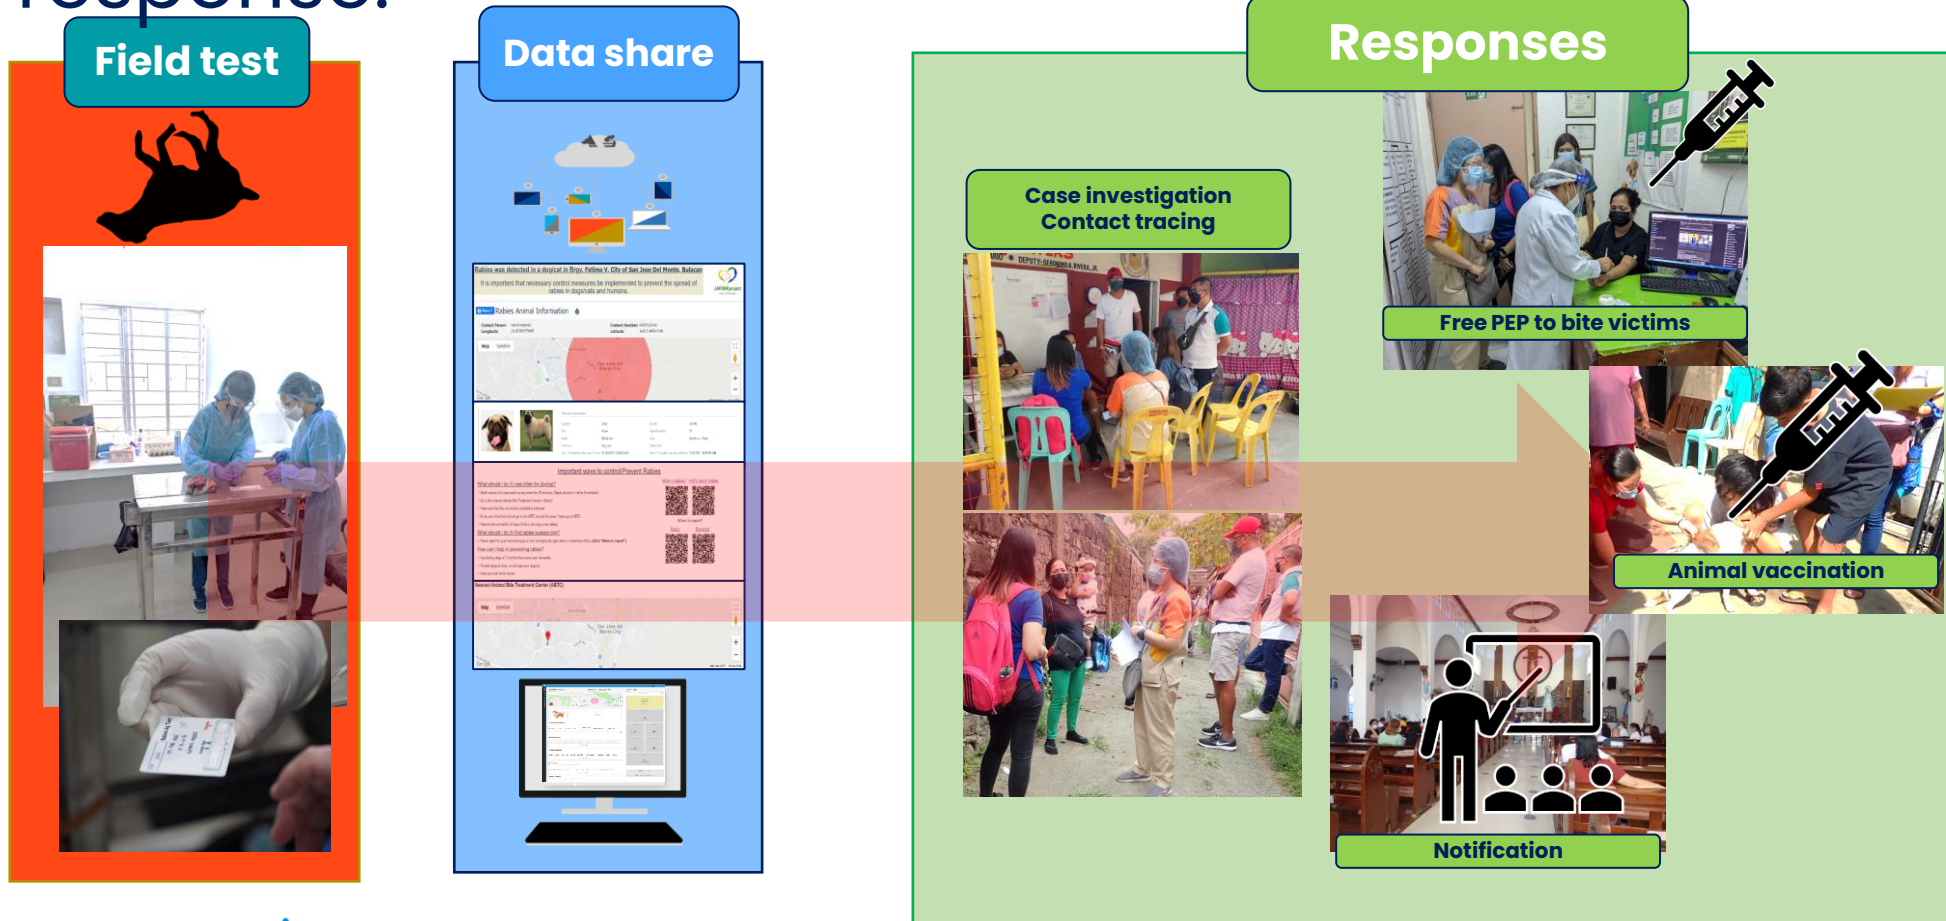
Field test

Data share

Rabies was detected in a dog/cat in Brgy. Fatima V, City of San Jose Del Monte, Bulacan

It is important that necessary control measures be implemented to prevent the spread of rabies in dogs/cats and humans.

Rabies Animal Information

Important ways to control/Prevent Rabies

Responses

Case investigation
Contact tracing

Free PEP to bite victims

Animal vaccination

Notification